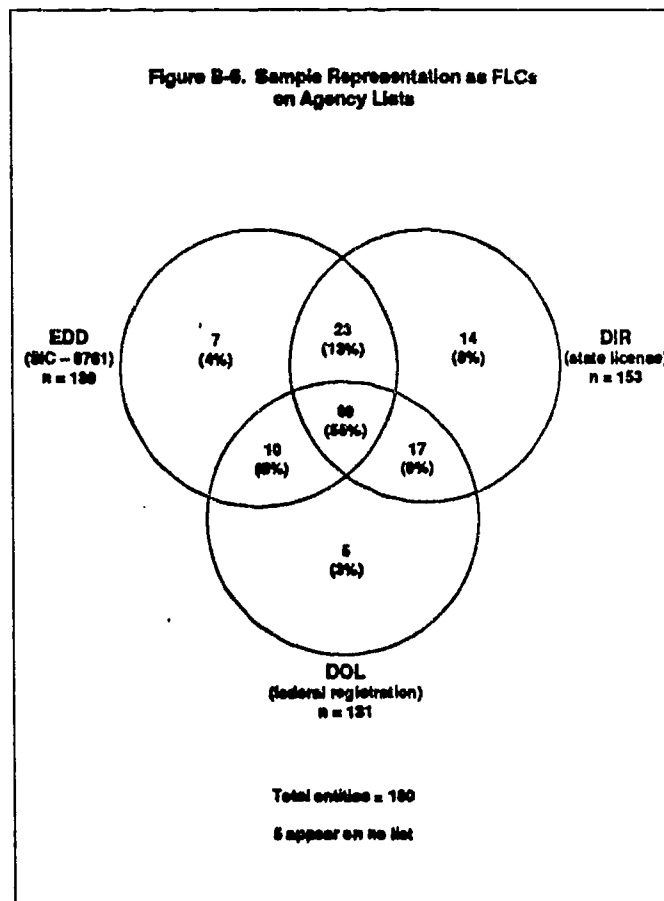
Figure B-6. Sample Representation as FLCs on Agency Lists

EDD
(SIC – 0761)
n = 139

DIR
(state license)
n = 153

7
(4%)

23
(13%)

14
(8%)

99
(55%)

10
(6%)

17
(9%)

5
(3%)

DOL
(federal registration)
n = 131

Total entities = 180

5 appear on no list